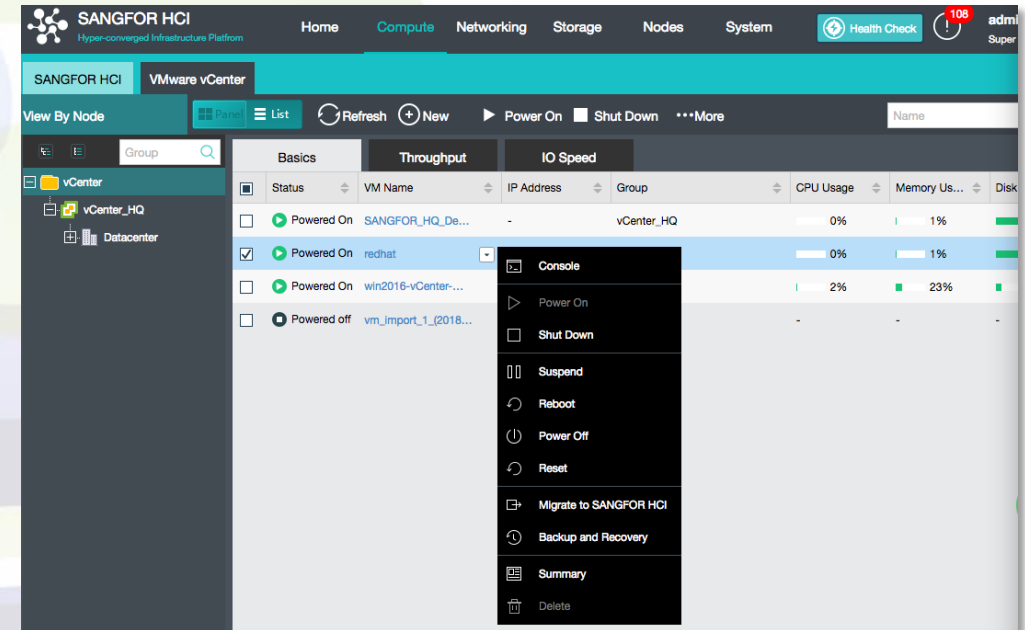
SANGFOR HCI
Hyper-converged Infrastructure Platform

Home Compute Networking Storage Nodes System Health Check 108 admi Super

SANGFOR HCI VMware vCenter

View By Node Panel List Refresh New Power On Shut Down More Name

Group

vCenter
vCenter_HQ
Datacenter

Basics Throughput IO Speed

| | Status | VM Name | IP Address | Group | CPU Usage | Memory Us... | Disk |
|---|---|---|---|---|---|---|---|
| | Powered On | SANGFOR_HQ_De... | - | vCenter_HQ | 0% | 1% | |
| | Powered On | redhat | | | 0% | 1% | |
| | Powered On | win2016-vCenter-... | | | 2% | 23% | |
| | Powered off | vm_import_1_(2018... | | | - | - | - |

Console
Power On
Shut Down
Suspend
Reboot
Power Off
Reset
Migrate to SANGFOR HCI
Backup and Recovery
Summary
Delete